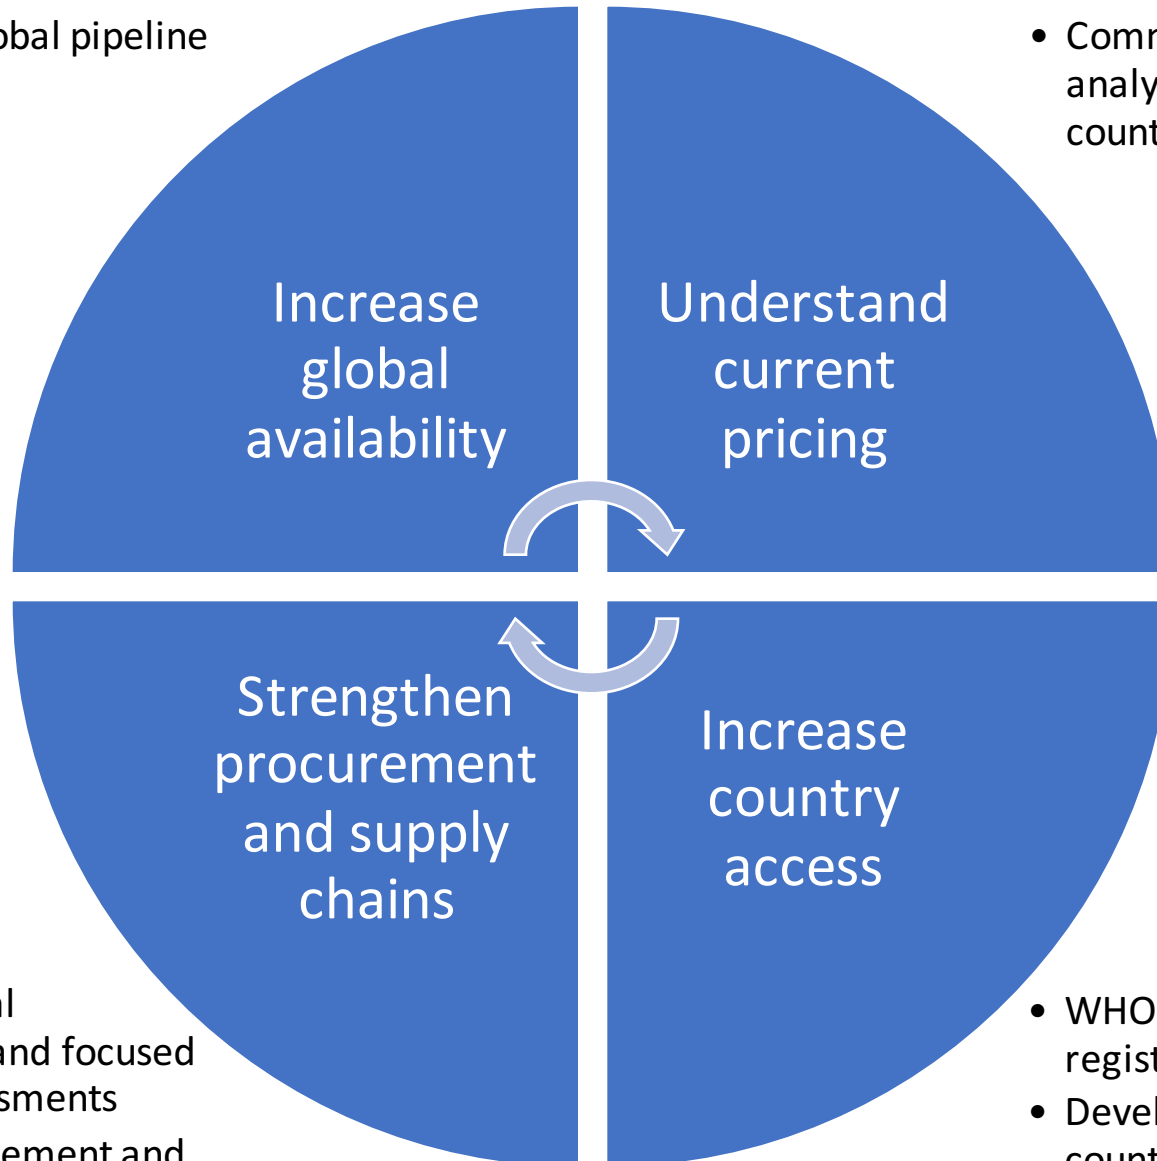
obal pipeline

• Comr
analy
count

Increase global availability

Understand current pricing

Strengthen procurement and supply chains

Increase country access

al
and focused
sments
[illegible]ement and

• WHO
regist
• Devel
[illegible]